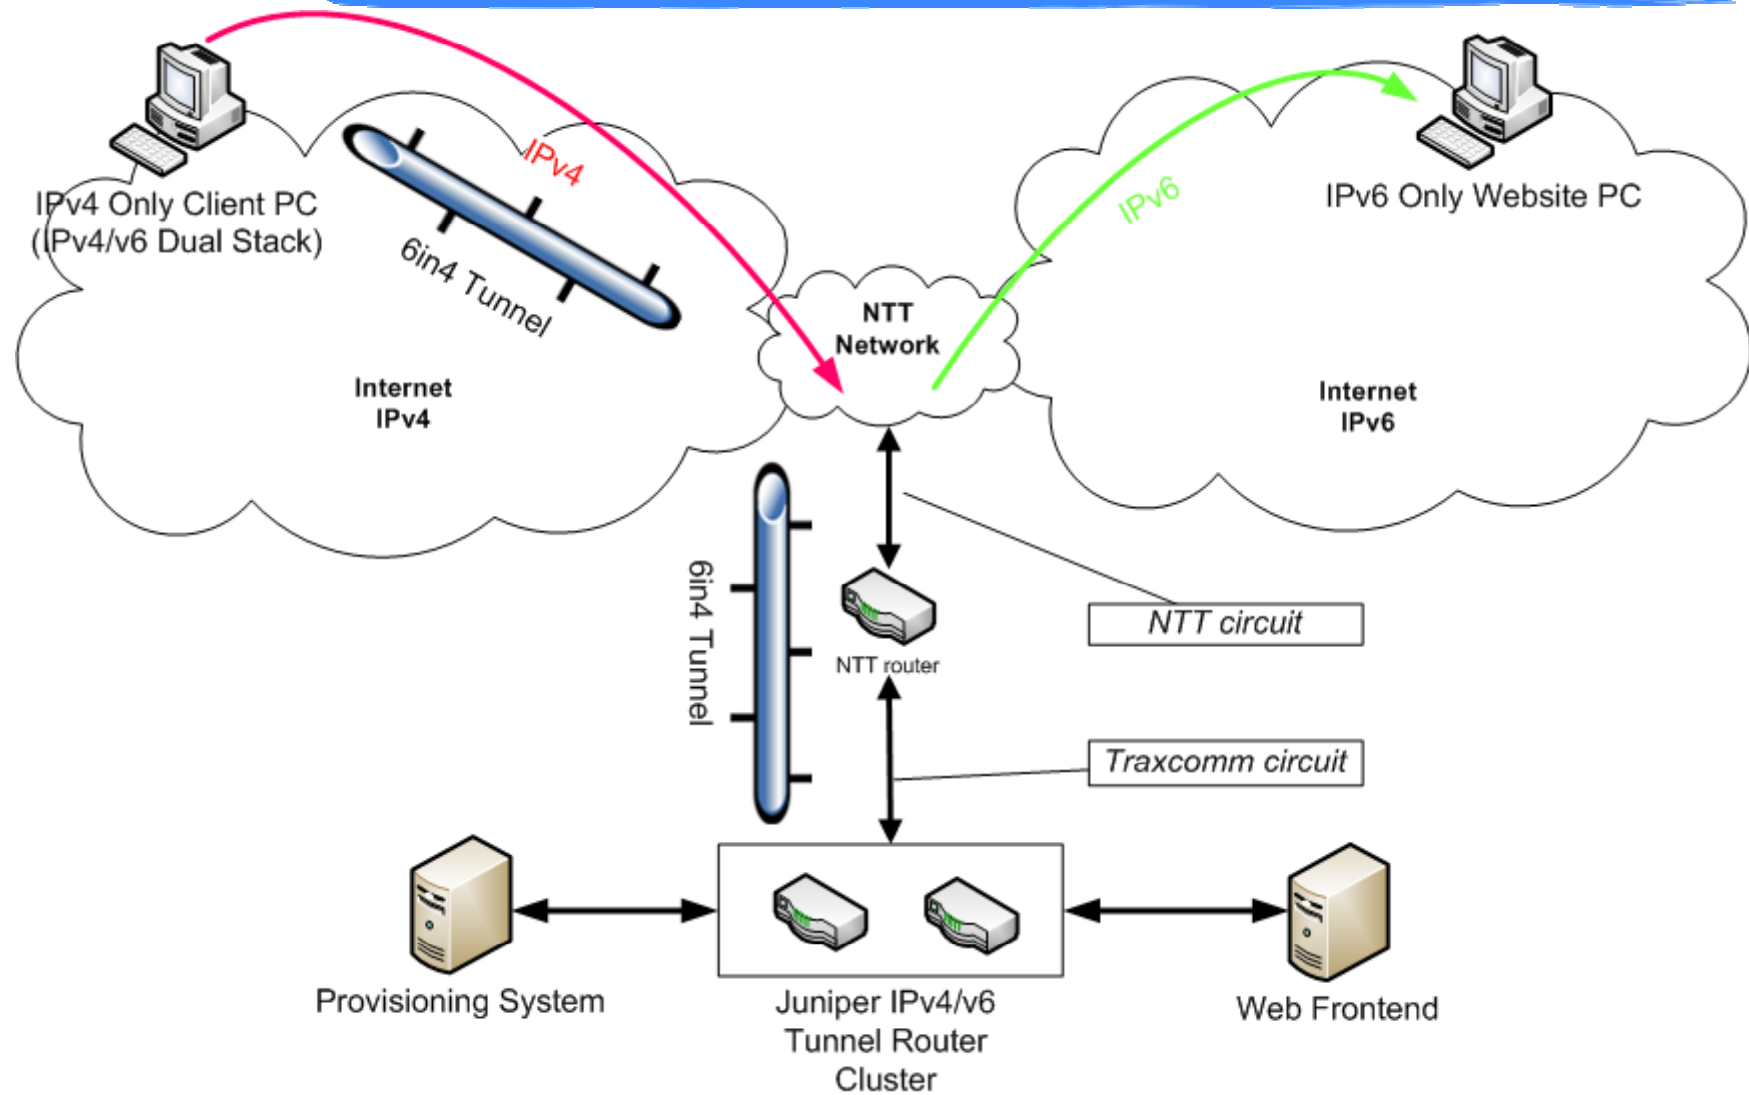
IPv4 Only Client PC
(IPv4/v6 Dual Stack)

IPv4

6in4 Tunnel

IPv6

IPv6 Only Website PC

NTT
Network

Internet
IPv4

Internet
IPv6

6in4 Tunnel

NTT router

NTT circuit

Traxcomm circuit

Provisioning System

Juniper IPv4/v6
Tunnel Router
Cluster

Web Frontend